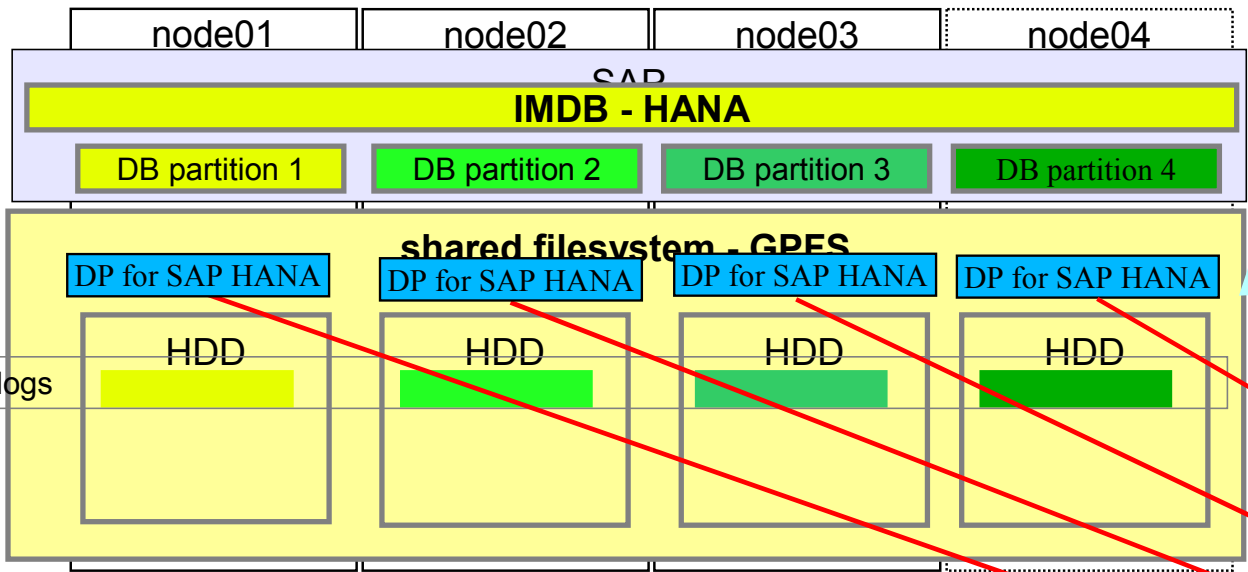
node01 node02 node03 node04

SAP

IMDB - HANA

DB partition 1 DB partition 2 DB partition 3 DB partition 4

shared filesystem - GPFS

DP for SAP HANA DP for SAP HANA DP for SAP HANA DP for SAP HANA

HDD HDD HDD HDD

logs